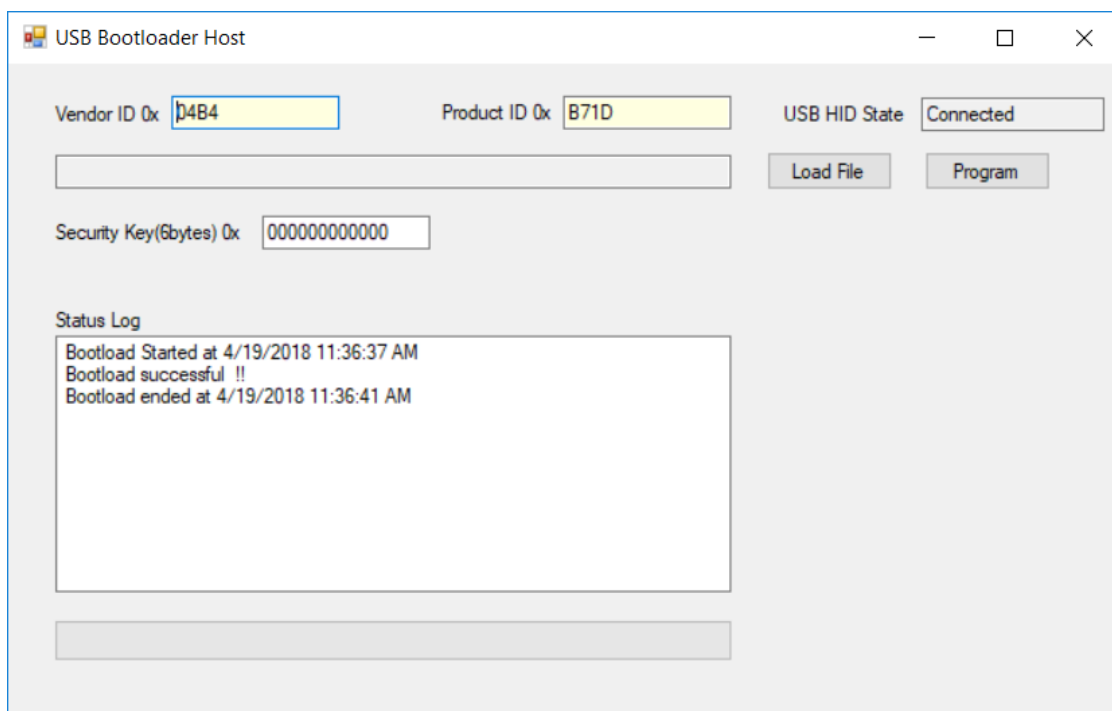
USB Bootloader Host

Vendor ID 0x 04B4

Product ID 0x B71D

USB HID State Connected

Load File

Program

Security Key(6bytes) 0x 000000000000

Status Log

Bootload Started at 4/19/2018 11:36:37 AM
Bootload successful !!
Bootload ended at 4/19/2018 11:36:41 AM